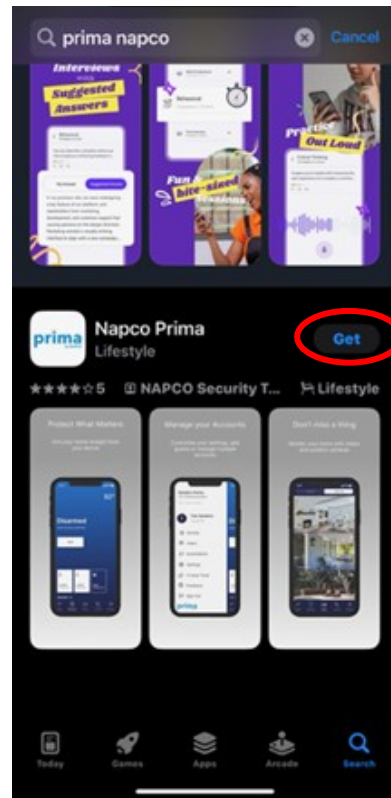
prima napco

Cancel

Interviews

Suggested Answers

Fun & bite-sized lessons

Practice Out Loud

prima

Napco Prima

Lifestyle

Get

5

NAPCO Security T...

Lifestyle

Protect What Matters

Manage your Accounts

Don't miss a thing

Disarmed

prima

Today

Games

Apps

Arcade

Search